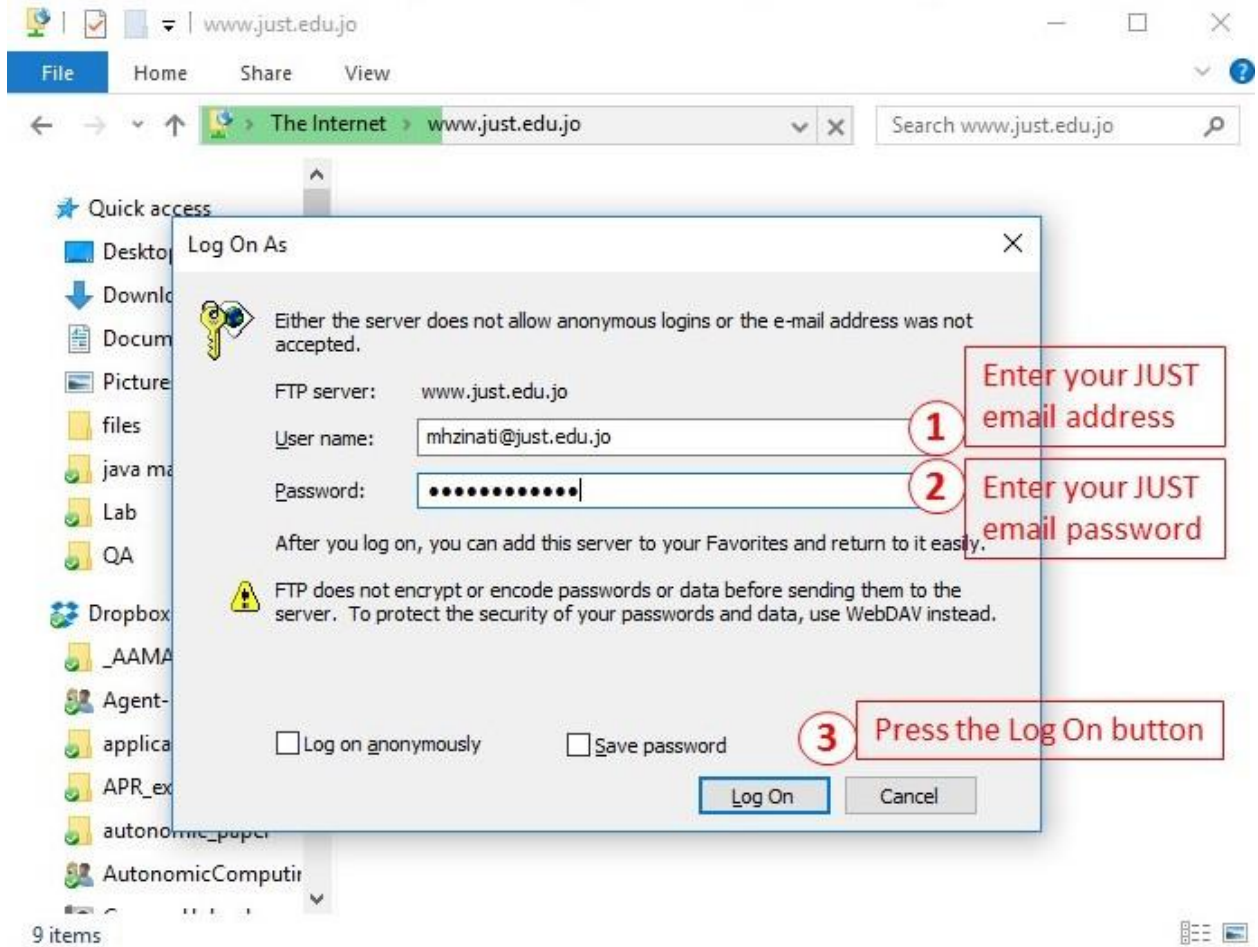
www.just.edu.jo

File Home Share View

The Internet > www.just.edu.jo

Search www.just.edu.jo

Quick access
Deskto
Downl
Docum
Picture
files
java m
Lab
QA
Dropbox
_AAMA
Agent-
applica
APR_ex
autonomic_paper
AutonomicComputir

9 items

Log On As

Either the server does not allow anonymous logins or the e-mail address was not accepted.

FTP server: www.just.edu.jo

User name: mhzinati@just.edu.jo

Password: •••••••••••••

After you log on, you can add this server to your Favorites and return to it easily.

FTP does not encrypt or encode passwords or data before sending them to the server. To protect the security of your passwords and data, use WebDAV instead.

Log on anonymously

Save password

Log On

Cancel

Enter your JUST email address

1

2

Enter your JUST email password

3

Press the Log On button